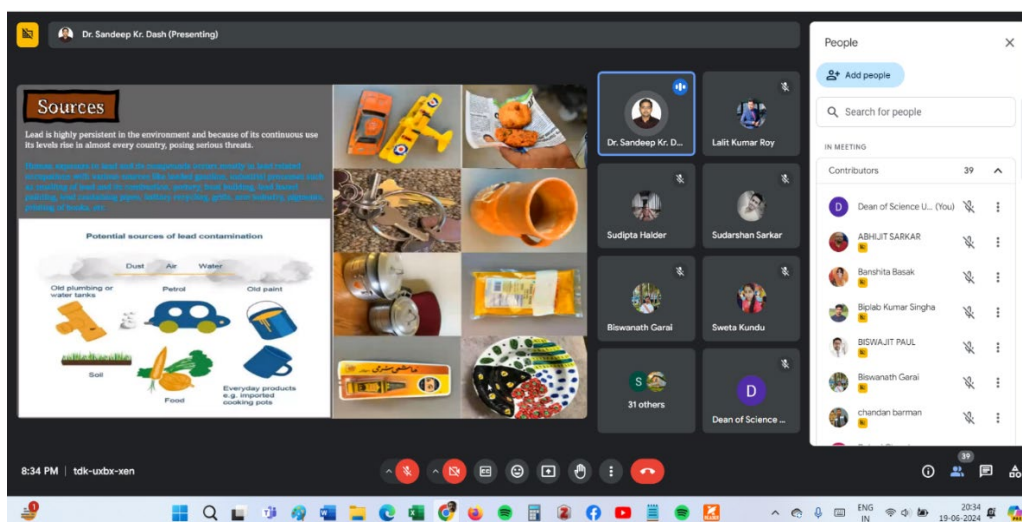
Dr. Sandeep Kr. Dash (Presenting)

Sources

Lead is highly persistent in the environment and because of its continuous use its levels rise in almost every country, posing serious threats.

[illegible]

Potential sources of lead contamination

Dust Air Water

Old plumbing or water tanks

Petrol

Old paint

Soil

Food

Everyday products e.g. imported cooking pots

Dr. Sandeep Kr. D...

Lalit Kumar Roy

Sudipta Halder

Sudarshan Sarkar

Biswanath Garai

Sweta Kundu

31 others

Dean of Science ...

People

Add people

Search for people

IN MEETING

Contributors 39

Dean of Science U... (You)

ABHIJIT SARKAR

Banshita Basak

Biplab Kumar Singha

BISWAJIT PAUL

Biswanath Garai

chandan barman

8:34 PM | tdk-uxbx-xen

39

ENG IN

20:34 19-06-2024